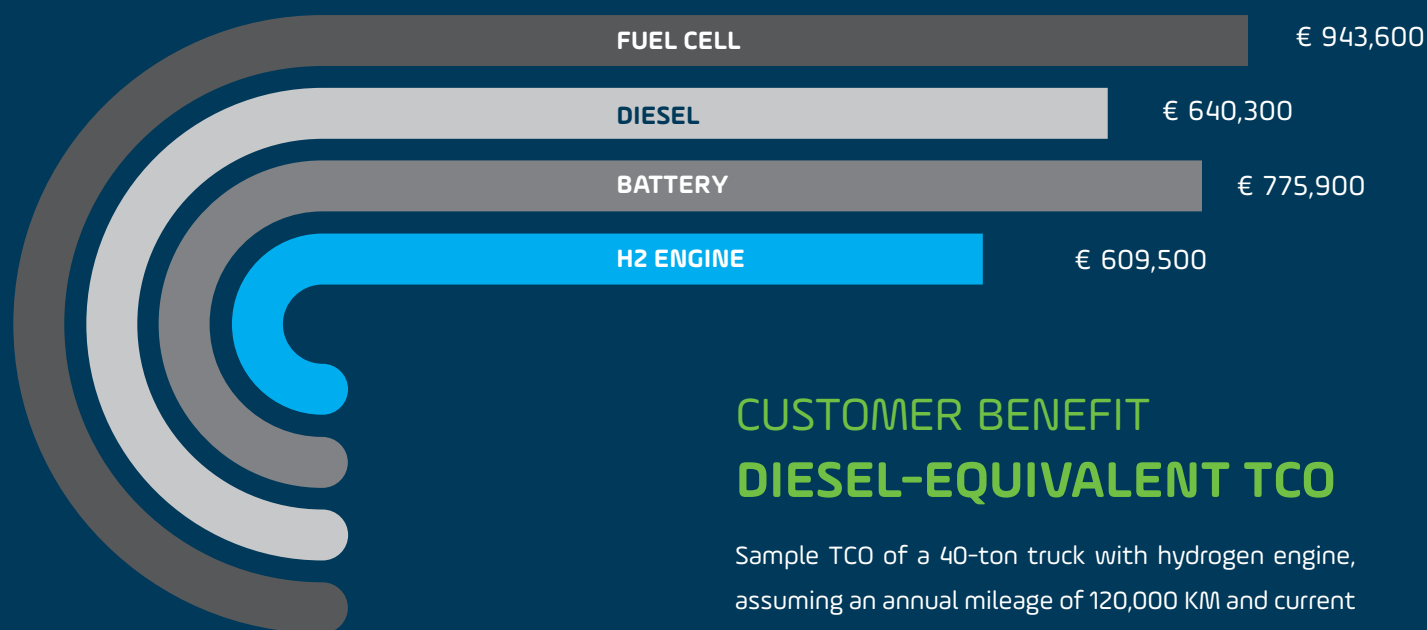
FUEL CELL € 943,600

DIESEL € 640,300

BATTERY € 775,900

H2 ENGINE € 609,500

CUSTOMER BENEFIT
DIESEL-EQUIVALENT TCO

Sample TCO of a 40-ton truck with hydrogen engine, assuming an annual mileage of 120,000 KM and current